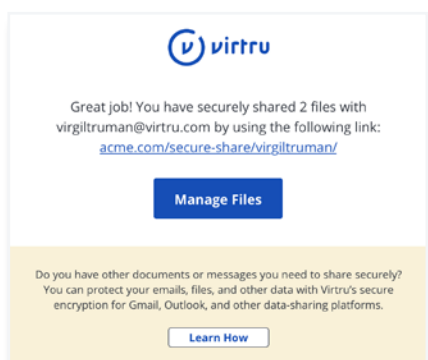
virtru

Great job! You have securely shared 2 files with virgiltruman@virtru.com by using the following link: acme.com/secure-share/virgiltruman/

Manage Files

Do you have other documents or messages you need to share securely? You can protect your emails, files, and other data with Virtru's secure encryption for Gmail, Outlook, and other data-sharing platforms.

Learn How